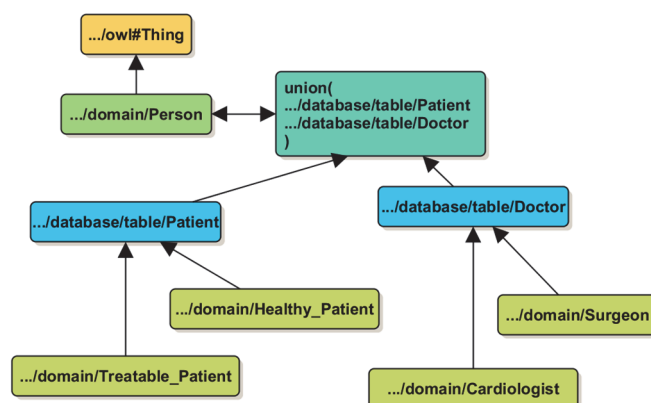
.../owl#Thing

.../domain/Person

union(
.../database/table/Patient
.../database/table/Doctor
)

.../database/table/Patient

.../database/table/Doctor

.../domain/Healthy_Patient

.../domain/Surgeon

.../domain/Treatable_Patient

.../domain/Cardiologist